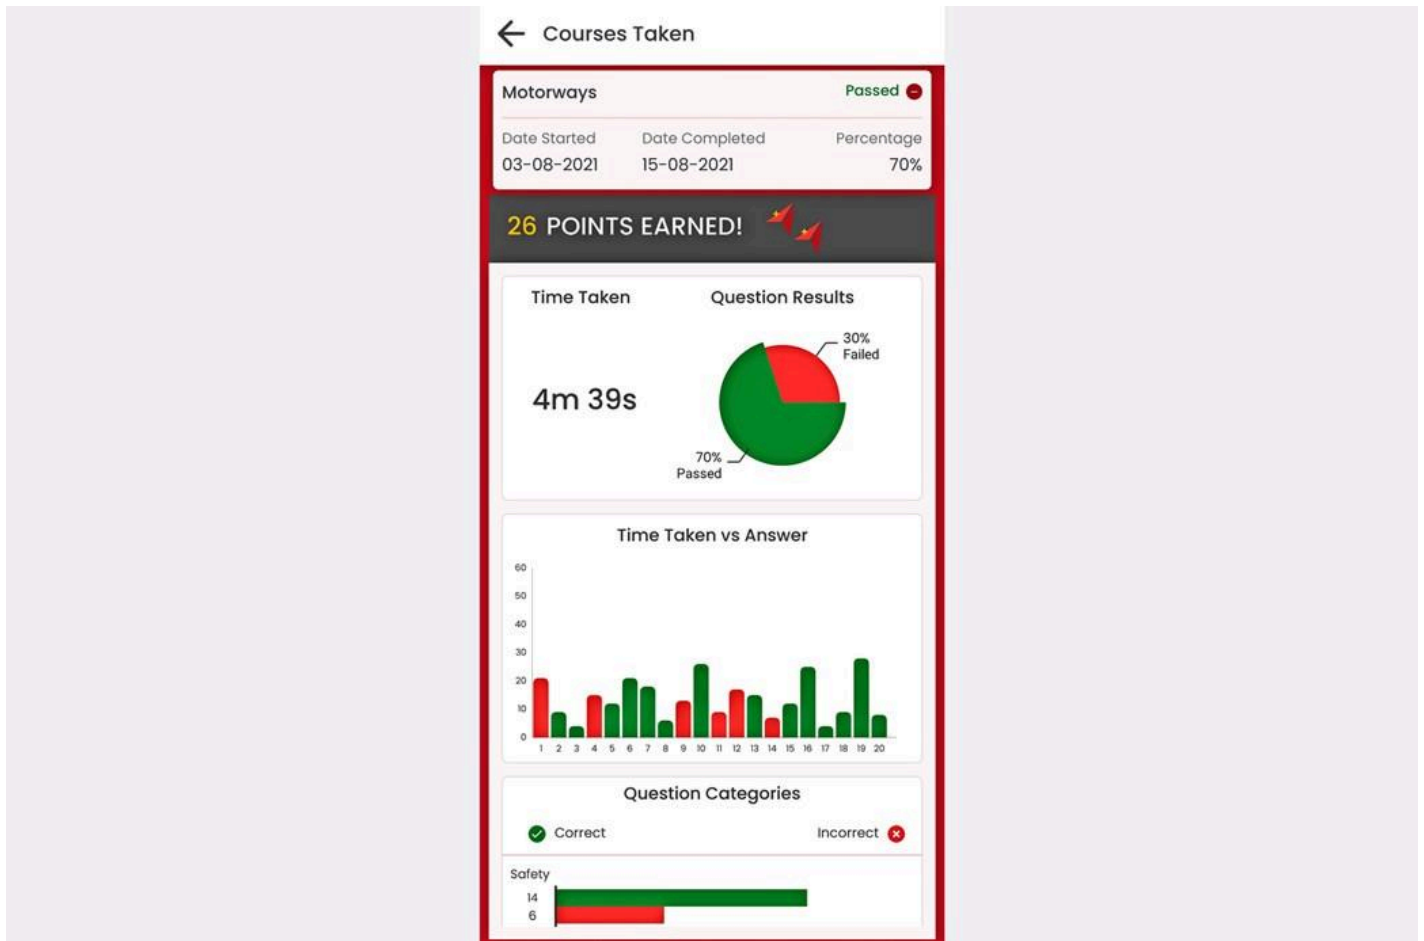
Courses Taken

Motorways
Passed

Date Started
03-08-2021

Date Completed
15-08-2021

Percentage
70%

26 POINTS EARNED!

Time Taken
4m 39s

Question Results
30%
Failed
70%
Passed

Time Taken vs Answer
60
50
40
30
20
10
0
1 2 3 4 5 6 7 8 9 10 11 12 13 14 15 16 17 18 19 20

Question Categories
Correct
Incorrect

Safety
14
6